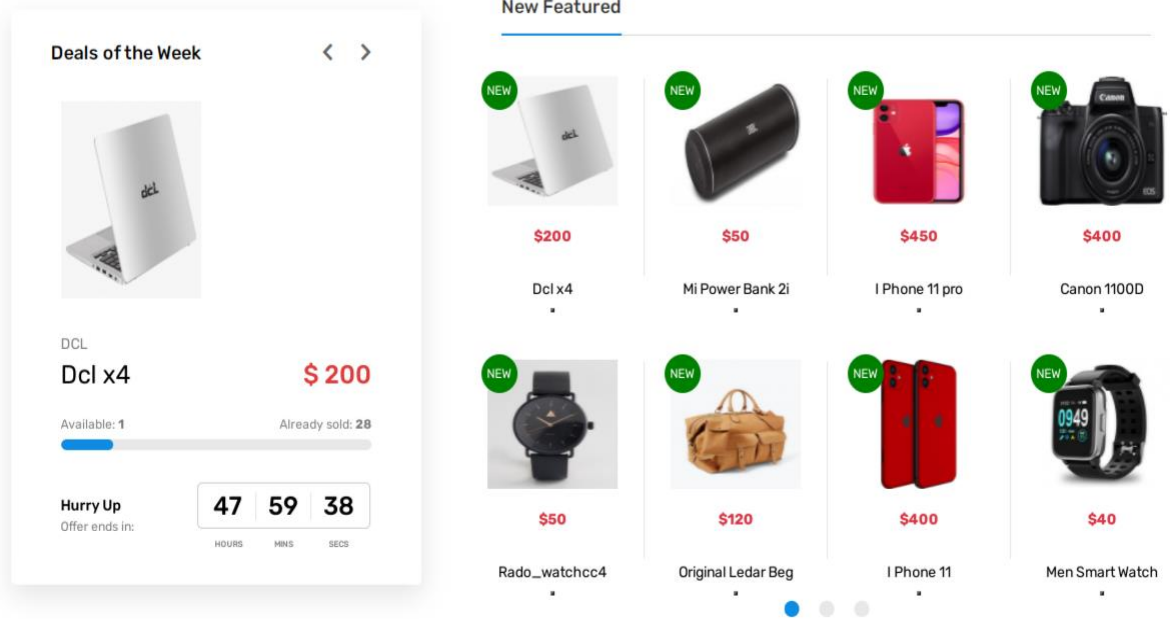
Deals of the Week

dcL

DCL

Dcl x4

$ 200

Available: 1

Already sold: 28

Hurry Up

Offer ends in:

47 HOURS

59 MINS

38 SECS

New Featured

NEW

$200

Dcl x4

NEW

$50

Mi Power Bank 2i

NEW

$450

I Phone 11 pro

NEW

$400

Canon 1100D

NEW

$50

Rado_watchcc4

NEW

$120

Original Ledar Beg

NEW

$400

I Phone 11

NEW

$40

Men Smart Watch